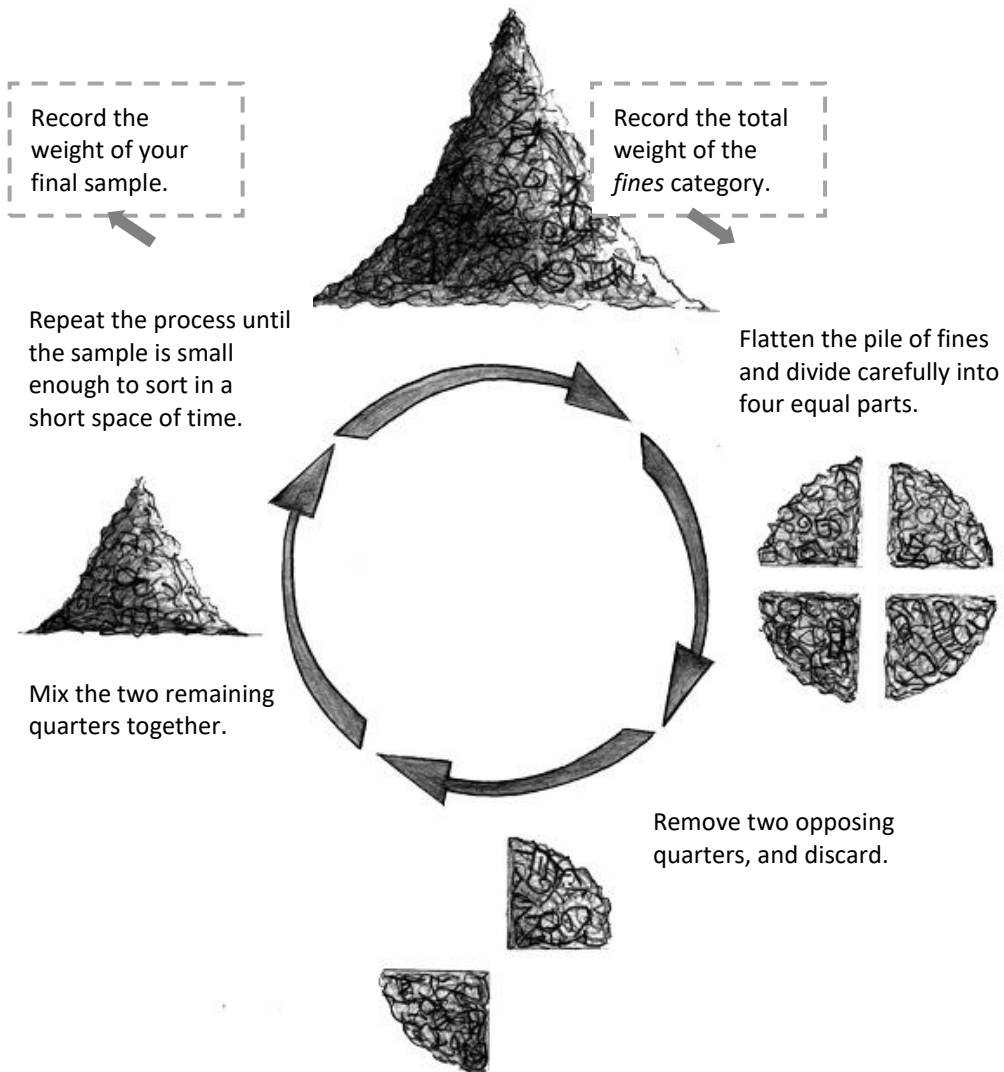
Record the weight of your final sample.

Record the total weight of the *fines* category.

Repeat the process until the sample is small enough to sort in a short space of time.

Flatten the pile of fines and divide carefully into four equal parts.

Mix the two remaining quarters together.

Remove two opposing quarters, and discard.